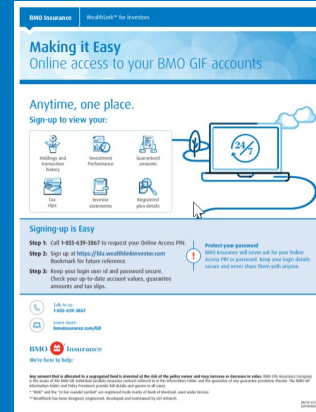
BMO Insurance | WealthLink™ for Investors

Making it Easy
Online access to your BMO GIF accounts

Anytime, one place.

Sign-up to view your:

Holdings and transaction history

Investment Performance

Guaranteed amounts

Tax slips

Investor statements

Registered plan details

Signing-up is Easy

Step 1: Call 1-855-639-3867 to request your Online Access PIN.

Step 2: Sign up at https://bio.wealthlinkinvestor.com Bookmark for future reference.

Step 3: Keep your login user id and password secure. Check your up-to-date account values, guarantee amounts and tax slips.

Protect your password
BMO Insurance will never ask for your Online Access PIN or Password. Keep your login details secure and never share them with anyone.

Talk to us
1-855-639-3867

Learn more:
bmoinsurance.com/GIF

BMO Insurance
We're here to help.

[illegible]